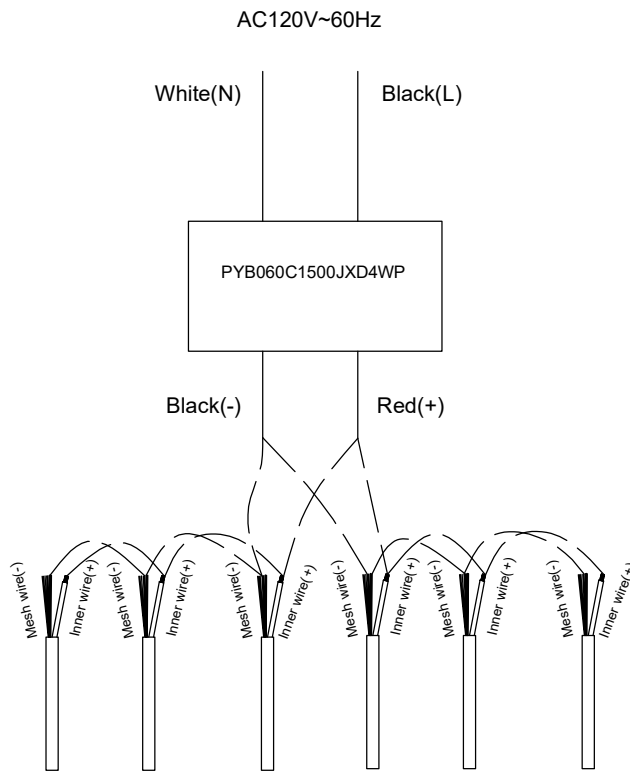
AC120V~60Hz

White(N)

Black(L)

PYB060C1500JXD4WP

Black(-)

Red(+)

Mesh wire(-)
Inner wire(+)
Mesh wire(-)
Inner wire(+)
Mesh wire(-)
Inner wire(+)
Mesh wire(-)
Inner wire(+)
Mesh wire(-)
Inner wire(+)
Mesh wire(-)
Inner wire(+)